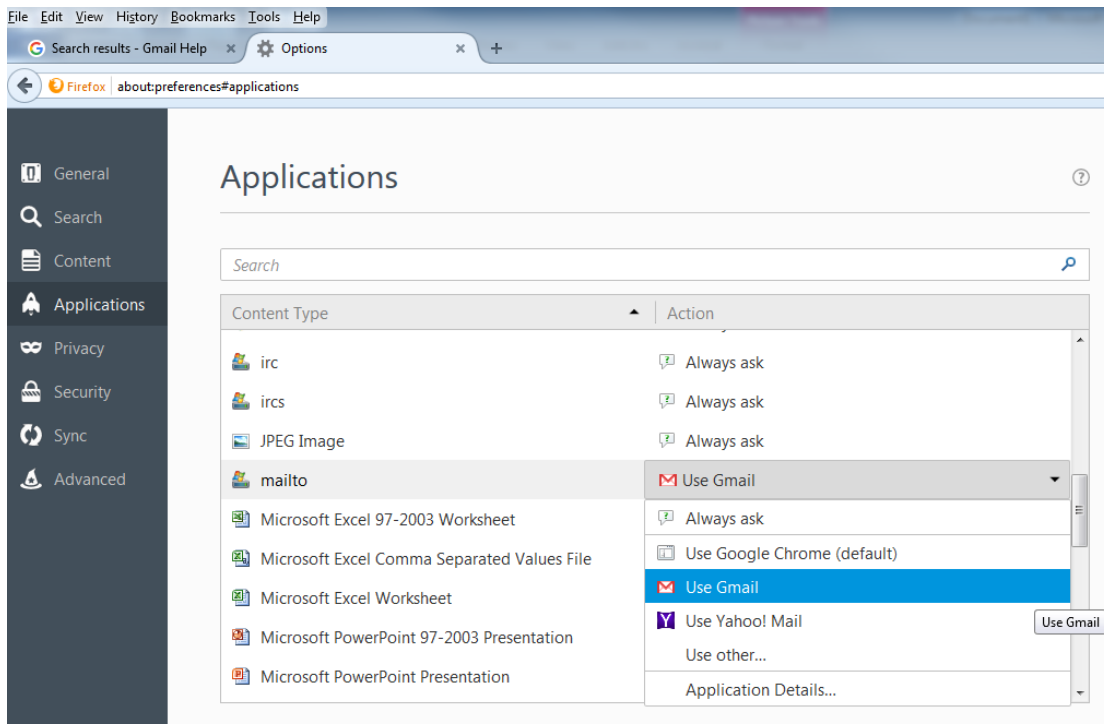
File Edit View History Bookmarks Tools Help

Search results - Gmail Help ×
Options ×
+

Firefox about:preferences#applications

General
Search
Content
Applications
Privacy
Security
Sync
Advanced

Applications

Search

| Content Type | Action |
|---|---|
| irc | Always ask |
| ircs | Always ask |
| JPEG Image | Always ask |
| mailto | Use Gmail |
| Microsoft Excel 97-2003 Worksheet | Always ask |
| Microsoft Excel Comma Separated Values File | Use Google Chrome (default) |
| Microsoft Excel Worksheet | Use Gmail |
| Microsoft PowerPoint 97-2003 Presentation | Use Yahoo! Mail |
| Microsoft PowerPoint Presentation | Use other... |
| | Application Details... |

Use Gmail